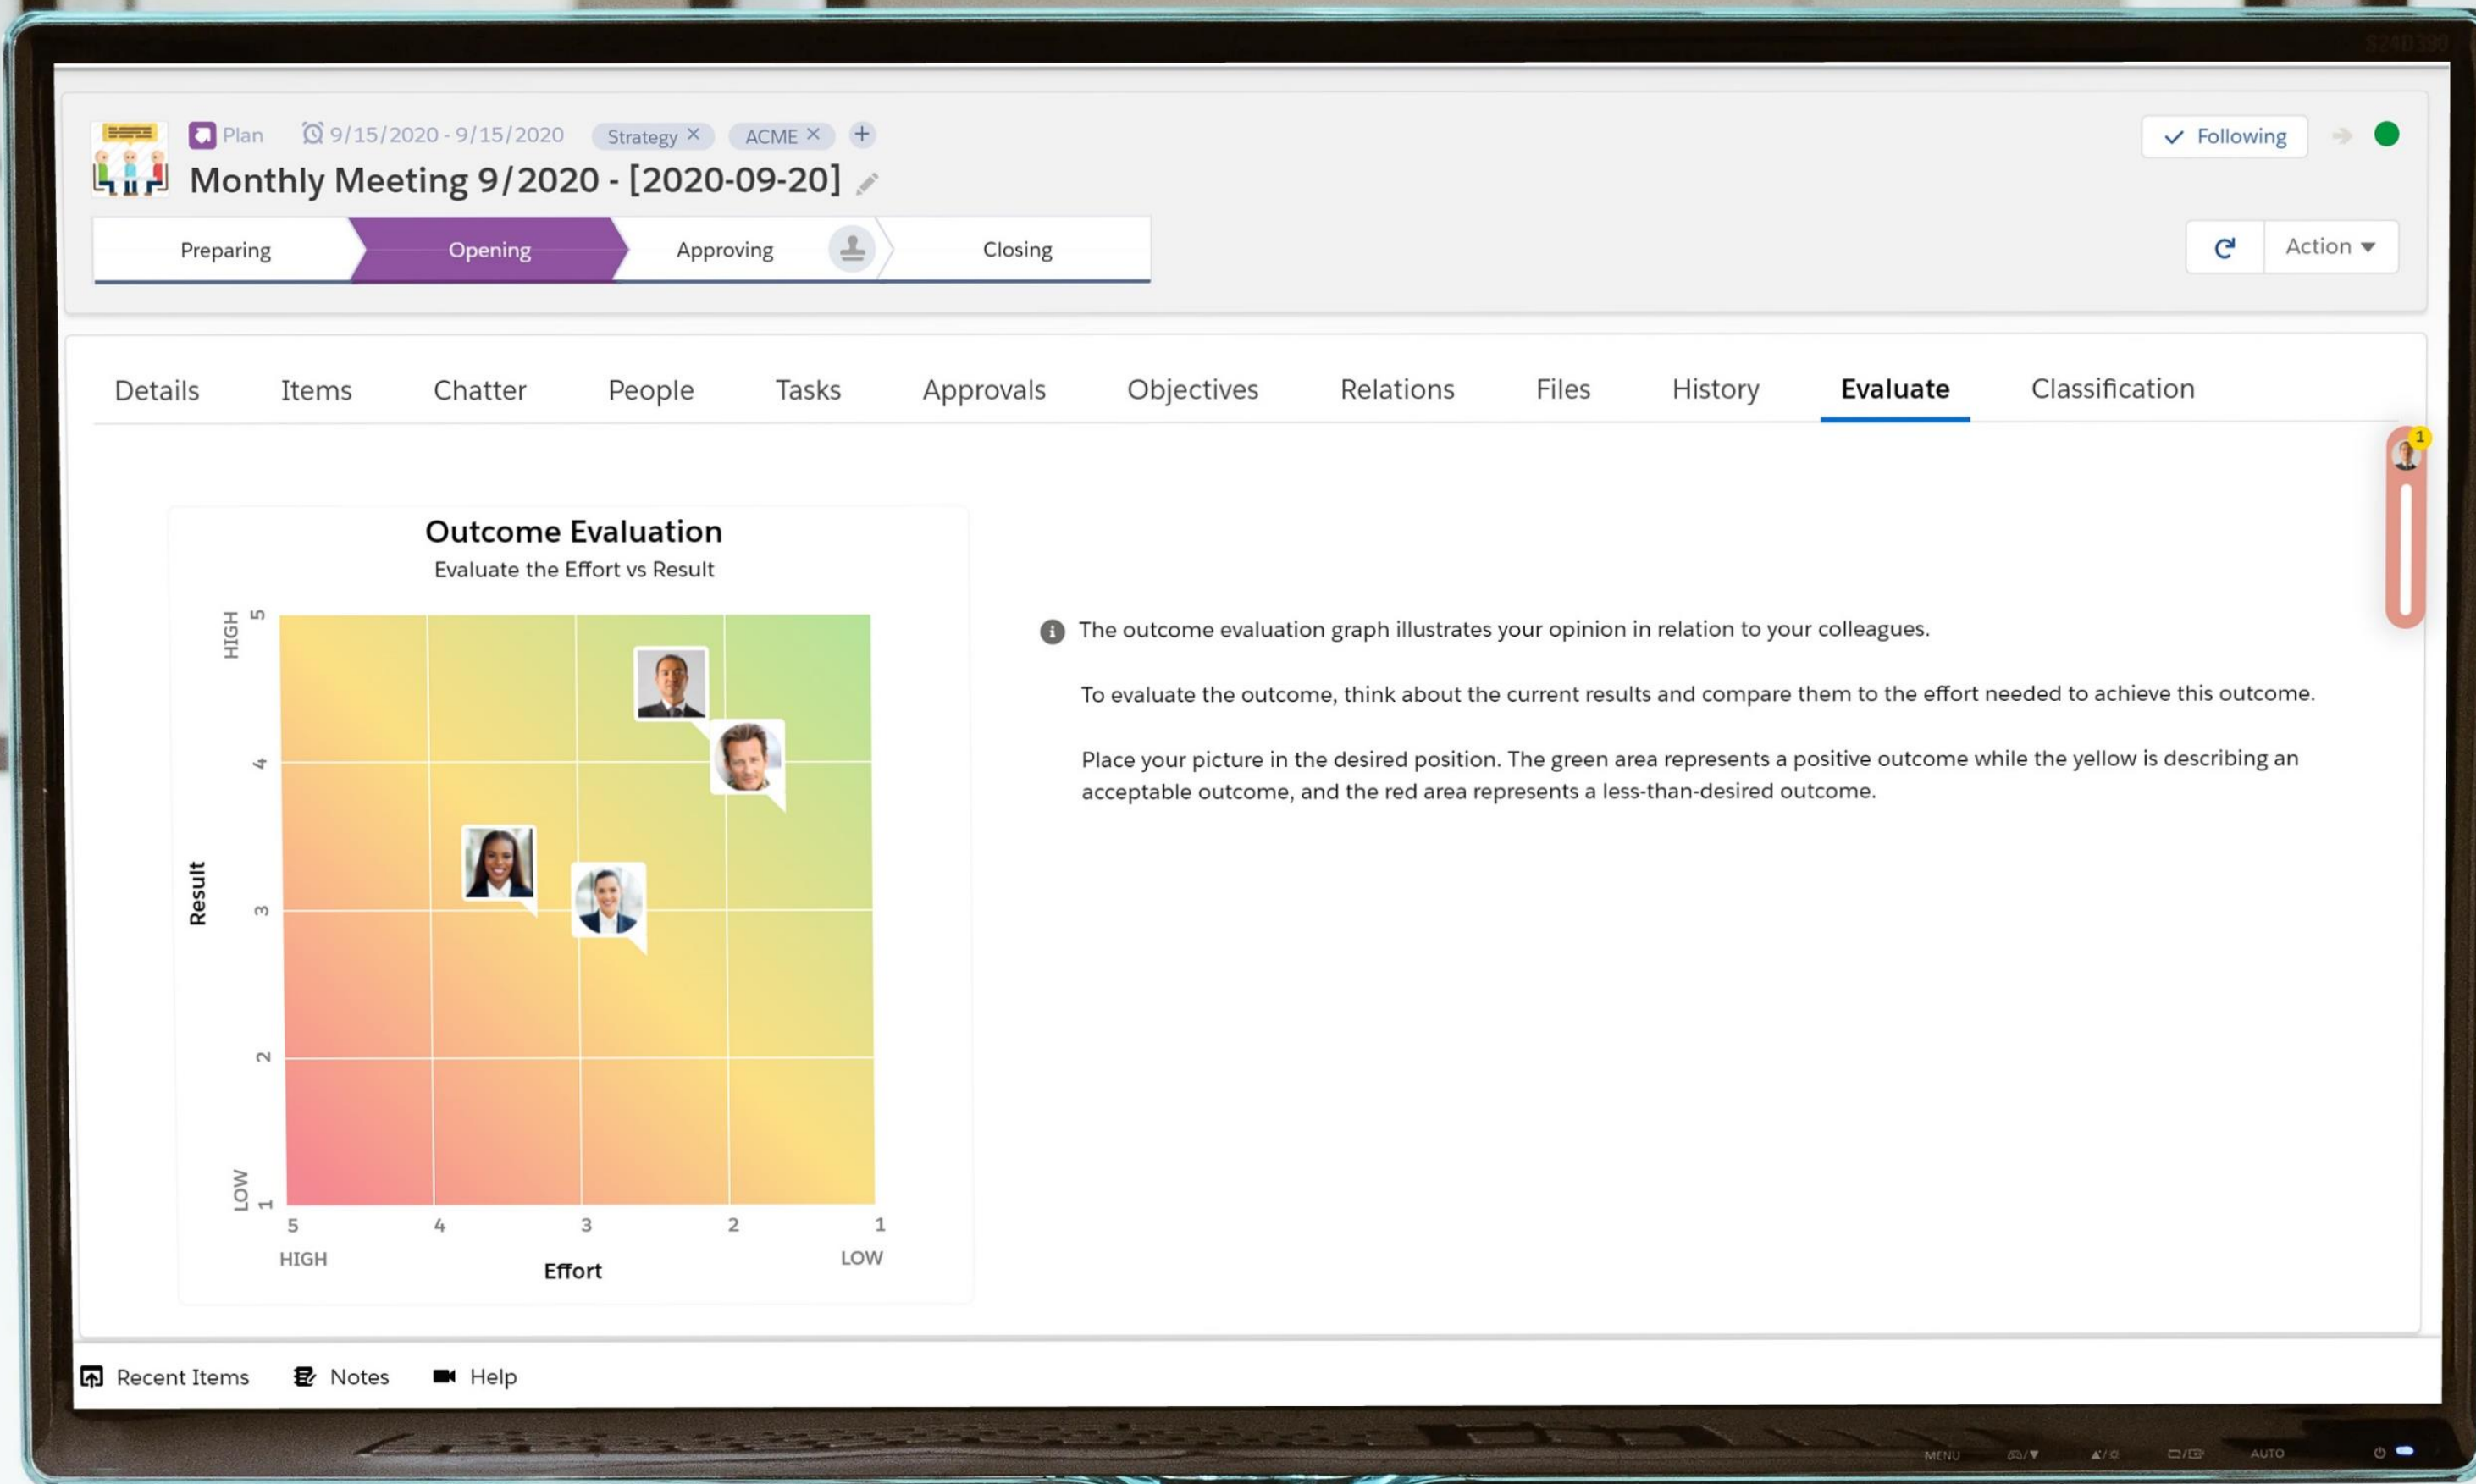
Plan 9/15/2020 - 9/15/2020 Strategy × ACME × +

Monthly Meeting 9/2020 - [2020-09-20]

Following

Preparing Opening Approving Closing

Action

Details Items Chatter People Tasks Approvals Objectives Relations Files History Evaluate Classification

Outcome Evaluation
Evaluate the Effort vs Result

Result
HIGH 5
4
3
2
LOW 1

5 4 3 2 1
HIGH Effort LOW

The outcome evaluation graph illustrates your opinion in relation to your colleagues.

To evaluate the outcome, think about the current results and compare them to the effort needed to achieve this outcome.

Place your picture in the desired position. The green area represents a positive outcome while the yellow is describing an acceptable outcome, and the red area represents a less-than-desired outcome.

Recent Items Notes Help

MENU AUTO